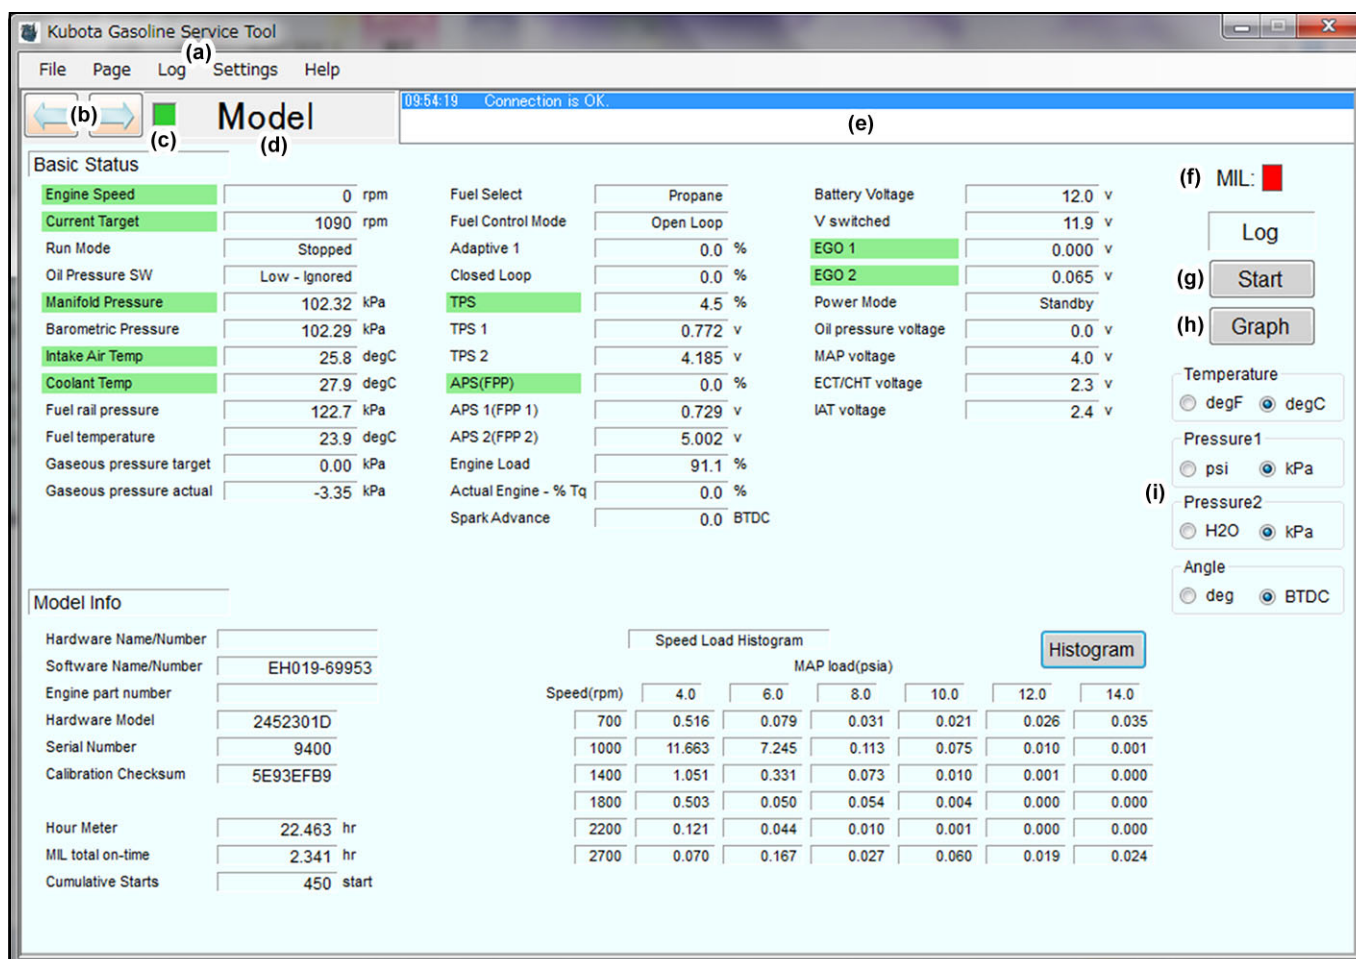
Kubota Gasoline Service Tool
(a)
File Page Log Settings Help
(b)
(c)
Model
(d)
09:54:19 Connection is OK.
(e)

Basic Status

| | | |
|---|---|---|
| Engine Speed | 0 | rpm |
| Current Target | 1090 | rpm |
| Run Mode | Stopped | |
| Oil Pressure SW | Low - Ignored | |
| Manifold Pressure | 102.32 | kPa |
| Barometric Pressure | 102.29 | kPa |
| Intake Air Temp | 25.8 | degC |
| Coolant Temp | 27.9 | degC |
| Fuel rail pressure | 122.7 | kPa |
| Fuel temperature | 23.9 | degC |
| Gaseous pressure target | 0.00 | kPa |
| Gaseous pressure actual | -3.35 | kPa |

| | | |
|---|---|---|
| Fuel Select | Propane | |
| Fuel Control Mode | Open Loop | |
| Adaptive 1 | 0.0 | % |
| Closed Loop | 0.0 | % |
| TPS | 4.5 | % |
| TPS 1 | 0.772 | v |
| TPS 2 | 4.185 | v |
| APS(FPP) | 0.0 | % |
| APS 1(FPP 1) | 0.729 | v |
| APS 2(FPP 2) | 5.002 | v |
| Engine Load | 91.1 | % |
| Actual Engine - % Tq | 0.0 | % |
| Spark Advance | 0.0 | BTDC |

| | | |
|---|---|---|
| Battery Voltage | 12.0 | v |
| V switched | 11.9 | v |
| EGO 1 | 0.000 | v |
| EGO 2 | 0.065 | v |
| Power Mode | Standby | |
| Oil pressure voltage | 0.0 | v |
| MAP voltage | 4.0 | v |
| ECT/CHT voltage | 2.3 | v |
| IAT voltage | 2.4 | v |

(f) MIL:
Log
(g) Start
(h) Graph
Temperature
degF degC
Pressure1
psi kPa
(i)
Pressure2
H2O kPa
Angle
deg BTDC

Model Info

| | | |
|---|---|---|
| Hardware Name/Number | | |
| Software Name/Number | EH019-69953 | |
| Engine part number | | |
| Hardware Model | 2452301D | |
| Serial Number | 9400 | |
| Calibration Checksum | 5E93EFB9 | |
| Hour Meter | 22.463 | hr |
| MIL total on-time | 2.341 | hr |
| Cumulative Starts | 450 | start |

Speed Load Histogram
Histogram
MAP load(psia)

| Speed(rpm) | 4.0 | 6.0 | 8.0 | 10.0 | 12.0 | 14.0 |
|---|---|---|---|---|---|---|
| 700 | 0.516 | 0.079 | 0.031 | 0.021 | 0.026 | 0.035 |
| 1000 | 11.663 | 7.245 | 0.113 | 0.075 | 0.010 | 0.001 |
| 1400 | 1.051 | 0.331 | 0.073 | 0.010 | 0.001 | 0.000 |
| 1800 | 0.503 | 0.050 | 0.054 | 0.004 | 0.000 | 0.000 |
| 2200 | 0.121 | 0.044 | 0.010 | 0.001 | 0.000 | 0.000 |
| 2700 | 0.070 | 0.167 | 0.027 | 0.060 | 0.019 | 0.024 |